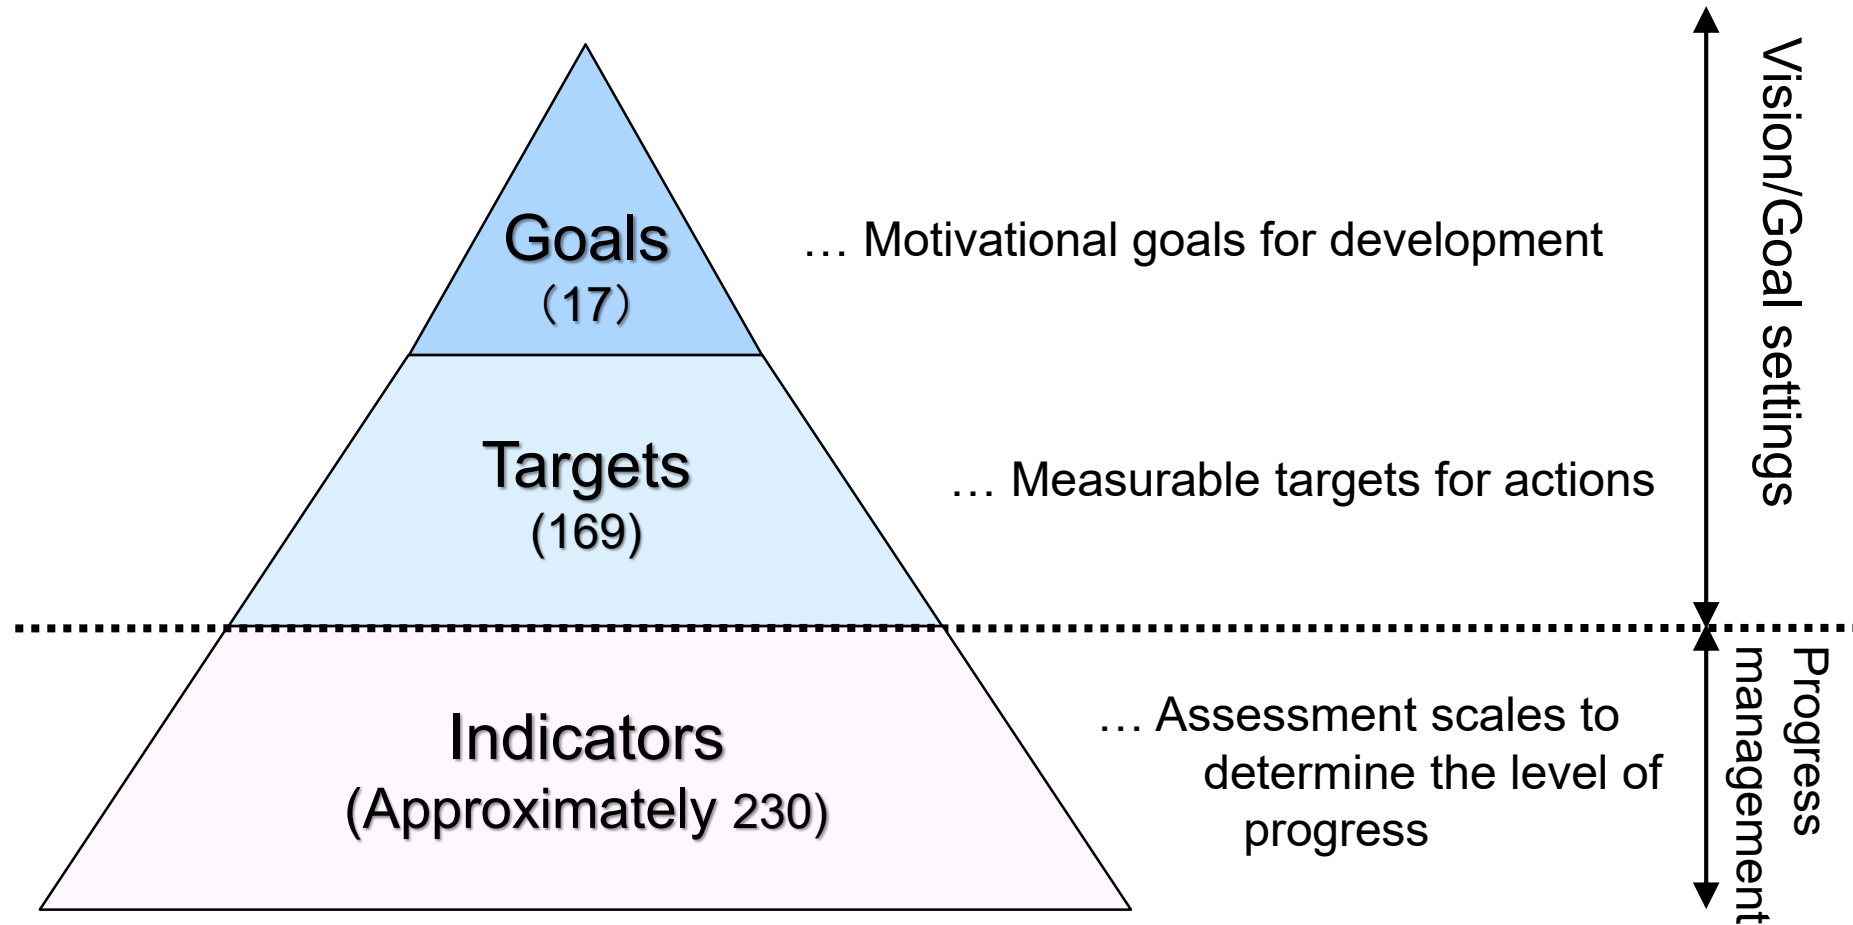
Goals
（17）

… Motivational goals for development

Targets
(169)

… Measurable targets for actions

Vision/Goal settings

Indicators
(Approximately 230)

… Assessment scales to determine the level of progress

Progress management